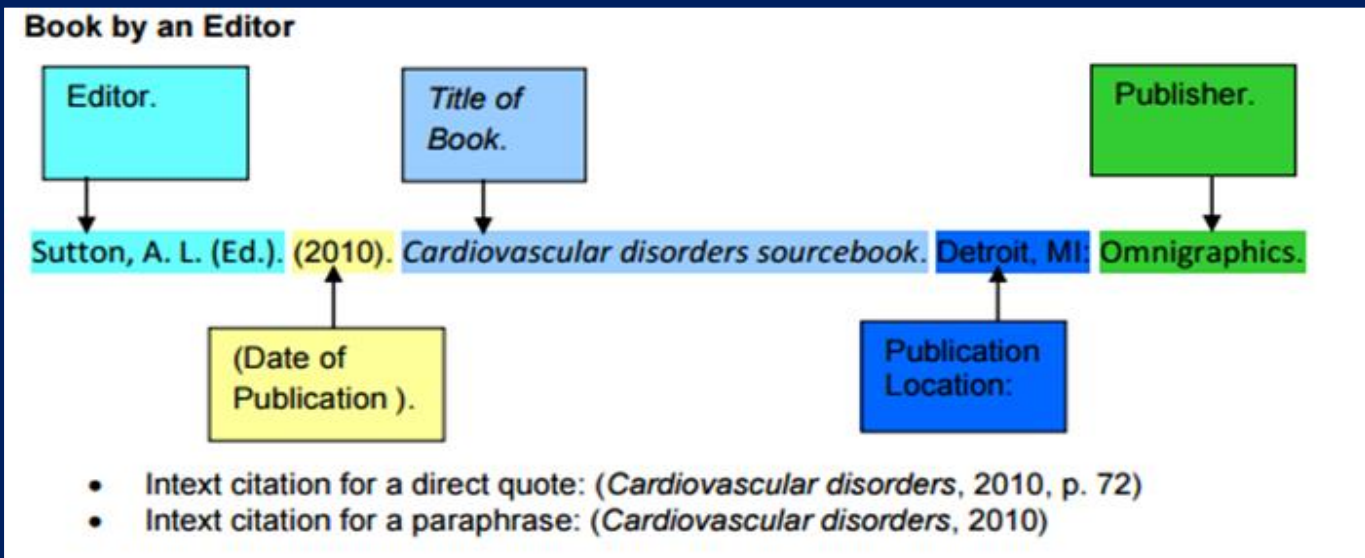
**Book by an Editor**

Editor.

*Title of Book.*

Publisher.

Sutton, A. L. (Ed.). (2010). *Cardiovascular disorders sourcebook*. Detroit, MI: Omnigraphics.

(Date of Publication ).

Publication Location:

- Intext citation for a direct quote: (*Cardiovascular disorders*, 2010, p. 72)
- Intext citation for a paraphrase: (*Cardiovascular disorders*, 2010)